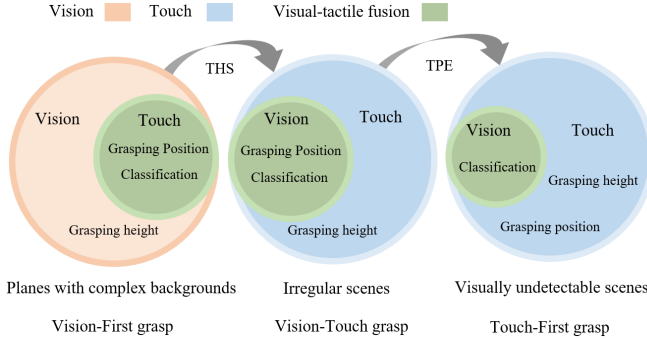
Vision
Touch
Visual-tactile fusion

THS
TPE

Vision
Touch
Grasping Position
Classification
Grasping height

Vision
Touch
Grasping Position
Classification
Grasping height

Vision
Touch
Classification
Grasping height
Grasping position

Planes with complex backgrounds
Vision-First grasp

Irregular scenes
Vision-Touch grasp

Visually undetectable scenes
Touch-First grasp